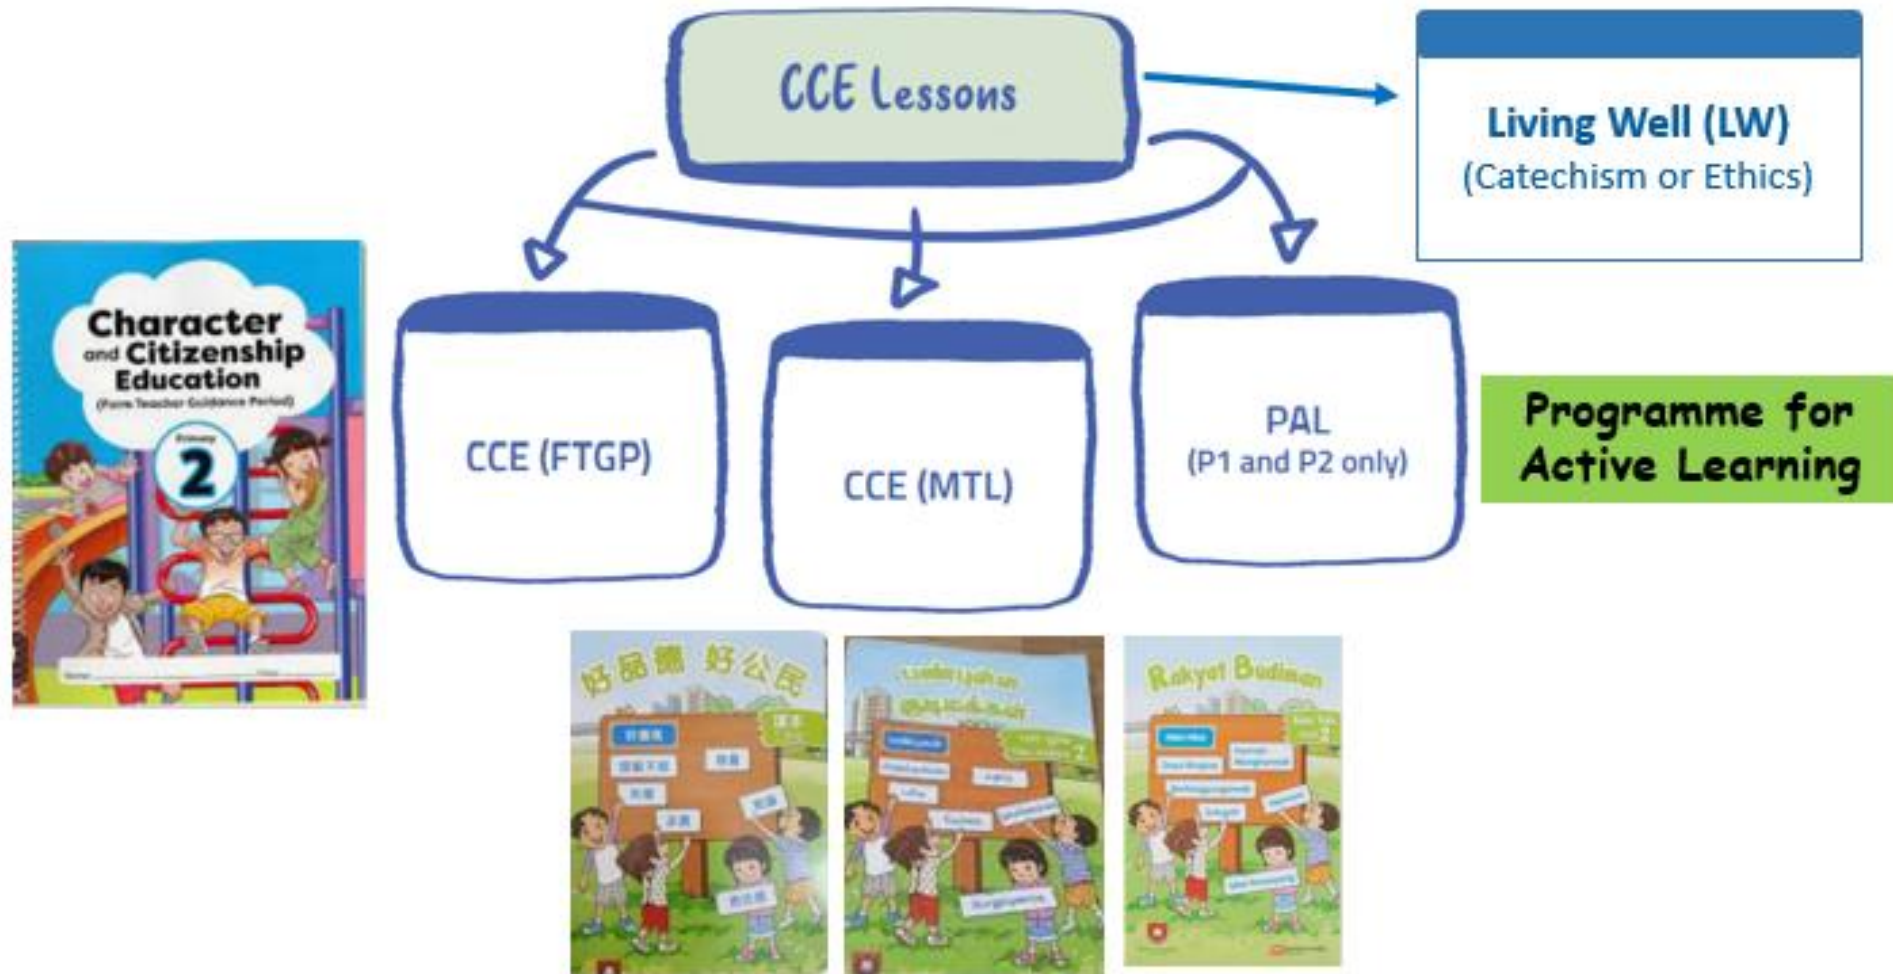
CCE Lessons

Living Well (LW)
(Catechism or Ethics)

Character and Citizenship Education
(Form Teacher Guidance Period)
Primary
2

CCE (FTGP)

CCE (MTL)

PAL
(P1 and P2 only)

Programme for Active Learning

好品德 好公民

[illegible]

Rakyat Budiman